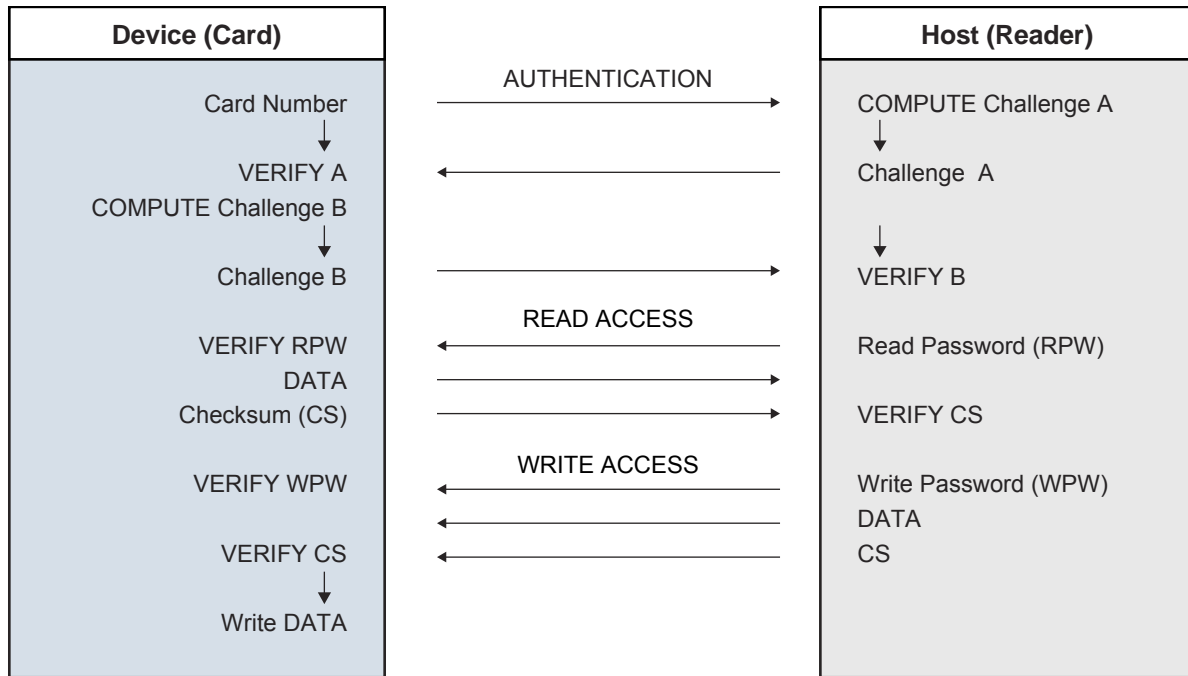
Device (Card)

Card Number

VERIFY A

COMPUTE Challenge B

Challenge B

VERIFY RPW

DATA

Checksum (CS)

VERIFY WPW

VERIFY CS

Write DATA

AUTHENTICATION

READ ACCESS

WRITE ACCESS

Host (Reader)

COMPUTE Challenge A

Challenge A

VERIFY B

Read Password (RPW)

VERIFY CS

Write Password (WPW)

DATA

CS